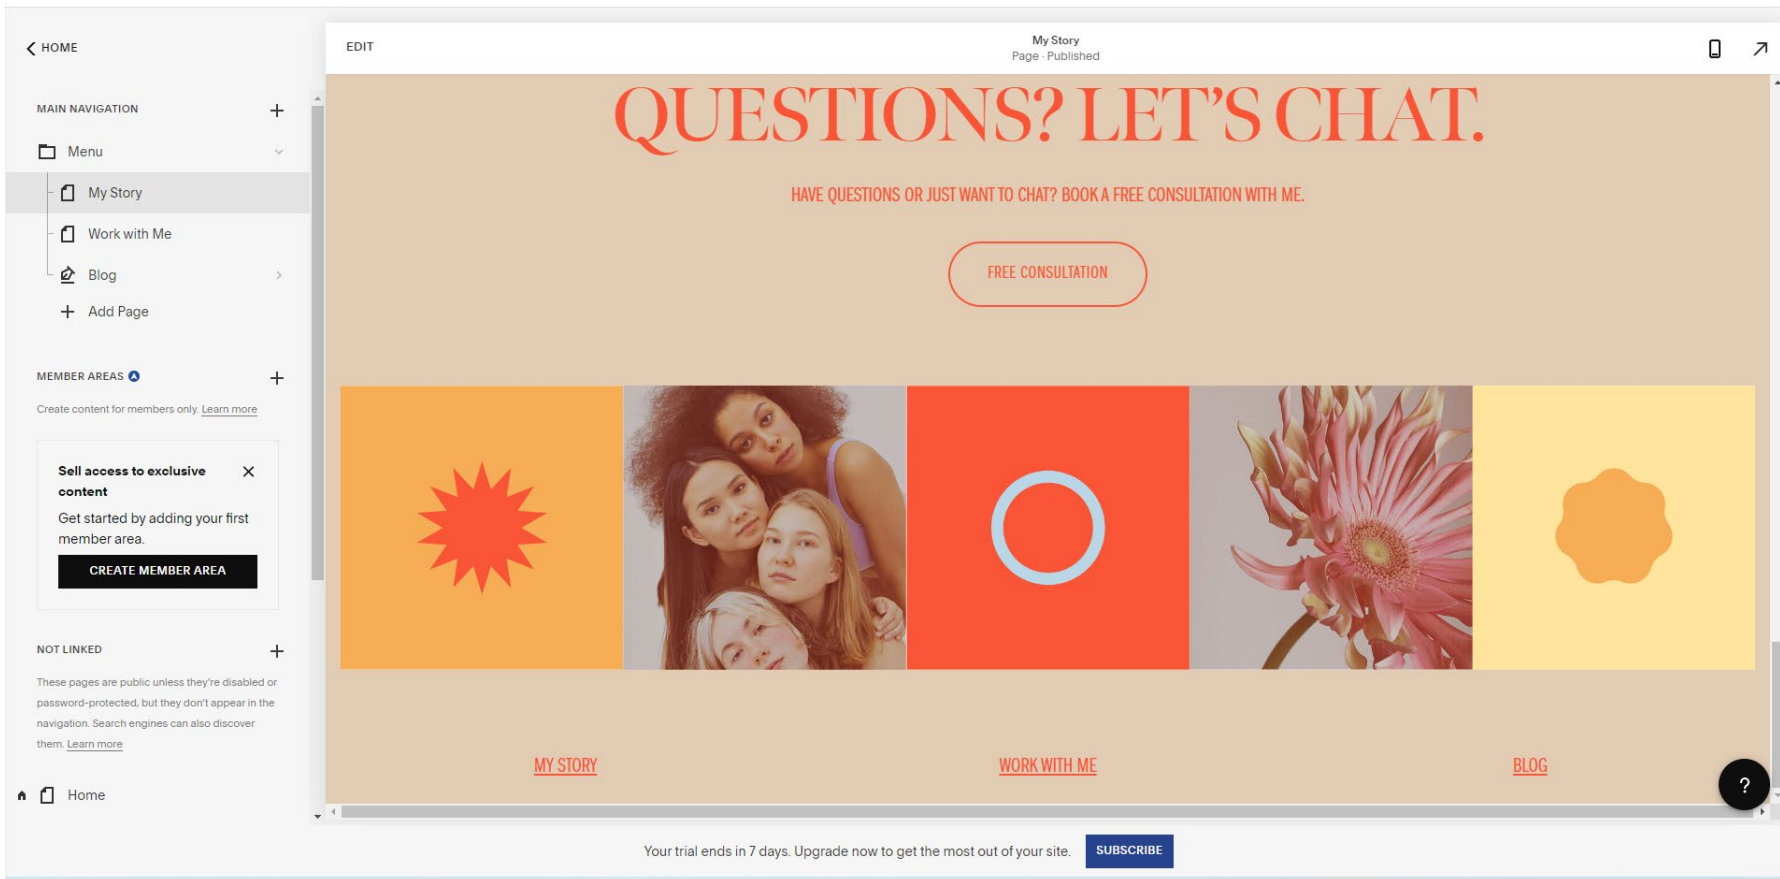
HOME

MAIN NAVIGATION

Menu

My Story

Work with Me

Blog

Add Page

MEMBER AREAS

Create content for members only. Learn more

Sell access to exclusive content

Get started by adding your first member area.

CREATE MEMBER AREA

NOT LINKED

These pages are public unless they're disabled or password-protected, but they don't appear in the navigation. Search engines can also discover them. Learn more

Home

EDIT

My Story
Page · Published

QUESTIONS? LET'S CHAT.

HAVE QUESTIONS OR JUST WANT TO CHAT? BOOK A FREE CONSULTATION WITH ME.

FREE CONSULTATION

MY STORY

WORK WITH ME

BLOG

?

Your trial ends in 7 days. Upgrade now to get the most out of your site.

SUBSCRIBE